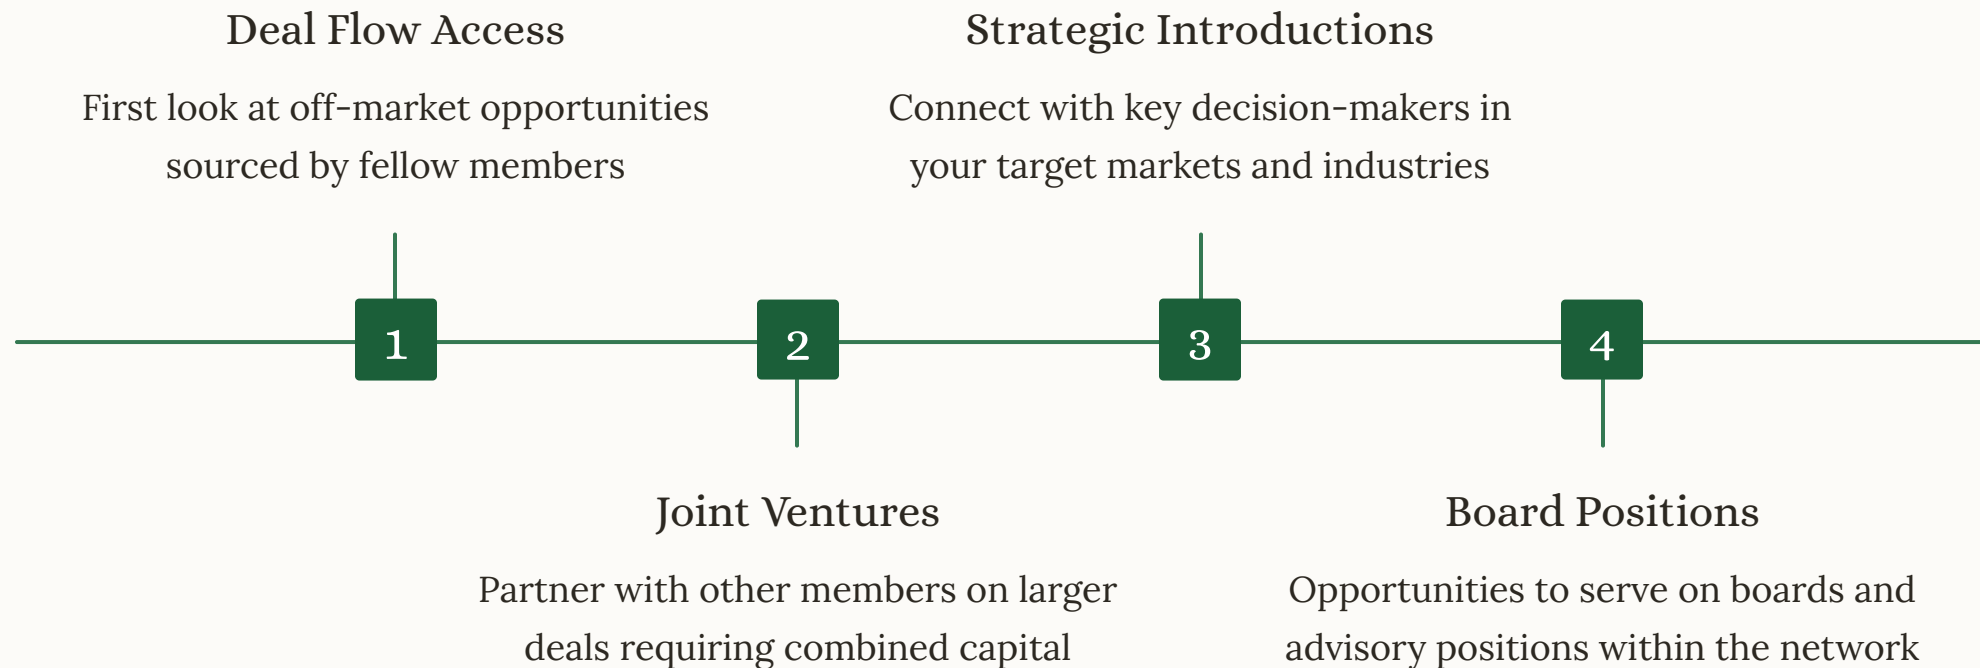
Deal Flow Access

First look at off-market opportunities sourced by fellow members

Strategic Introductions

Connect with key decision-makers in your target markets and industries

1

2

3

4

Joint Ventures

Partner with other members on larger deals requiring combined capital

Board Positions

Opportunities to serve on boards and advisory positions within the network